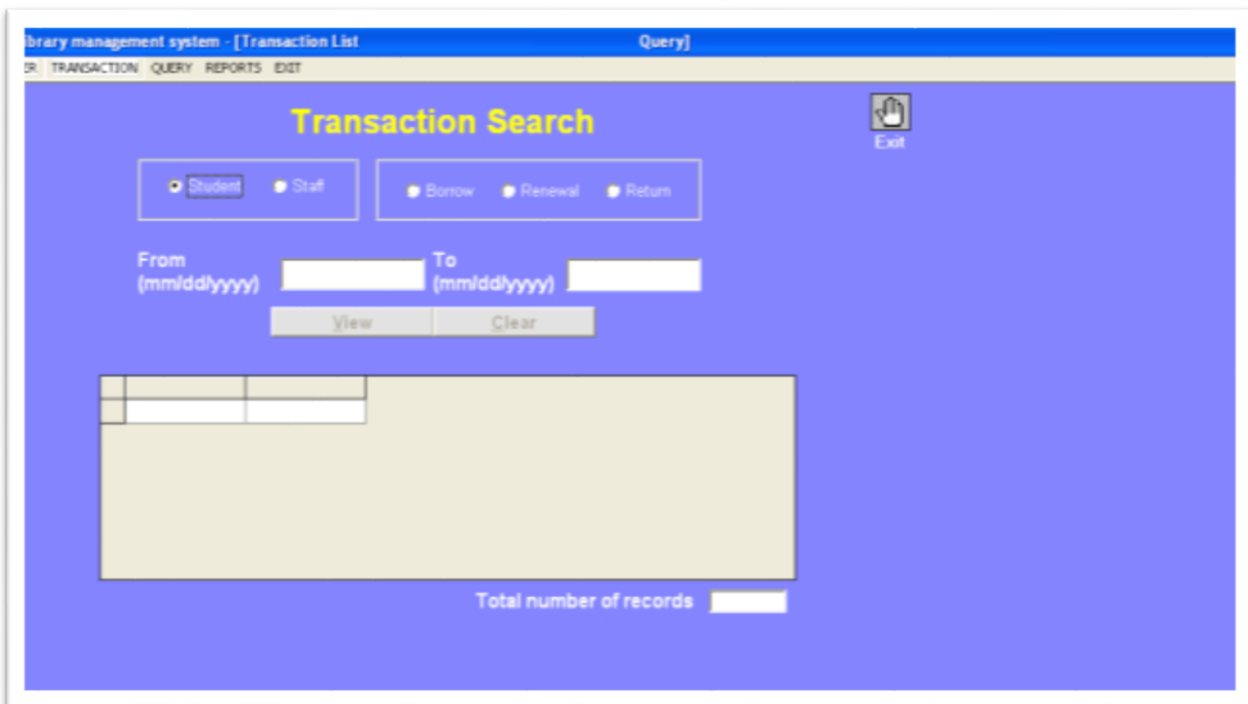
brary management system - [Transaction List Query]

ER TRANSACTION QUERY REPORTS EXIT

Transaction Search

Exit

Student Staff

Borrow Renewal Return

From (mm/dd/yyyy)

To (mm/dd/yyyy)

View Clear

Total number of records